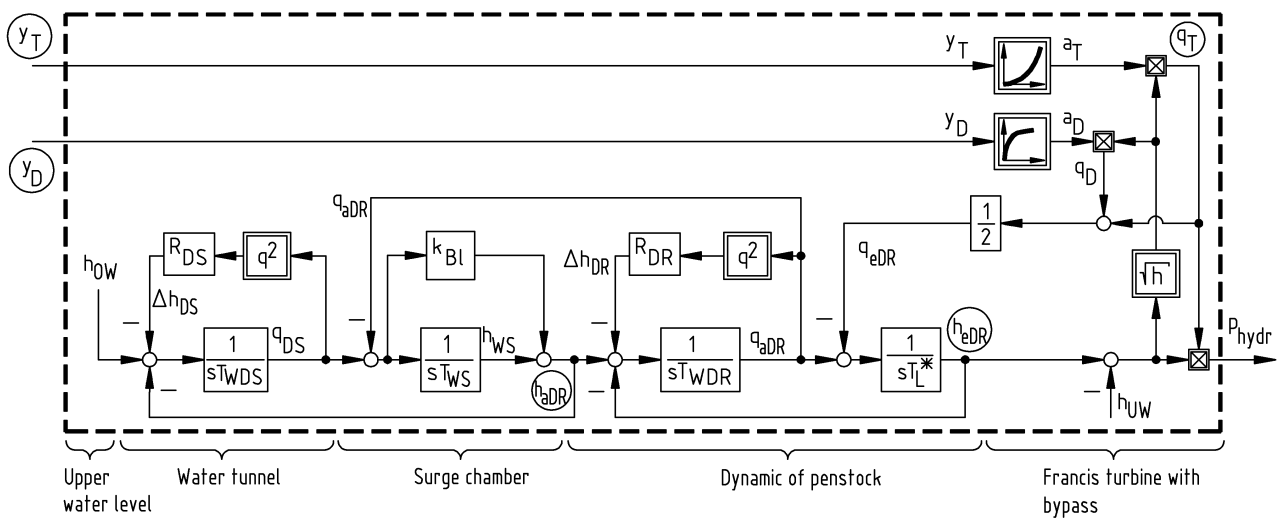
$y_T$

$y_D$

$y_T$

$a_T$

$q_T$

$y_D$

$a_D$

$q_D$

$q_{aDR}$

$\frac{1}{2}$

$h_{OW}$

$R_{DS}$

$q^2$

$k_{Bl}$

$\Delta h_{DR}$

$R_{DR}$

$q^2$

$q_{eDR}$

$\sqrt{h}$

$\Delta h_{DS}$

–

$\frac{1}{sT_{WDS}}$

$q_{DS}$

–

$\frac{1}{sT_{WS}}$

$h_{WS}$

–

$\frac{1}{sT_{WDR}}$

$q_{aDR}$

–

$\frac{1}{sT_L^*}$

$h_{eDR}$

$p_{hydr}$

–

$h_{aDR}$

–

$h_{UW}$

Upper water level

Water tunnel

Surge chamber

Dynamic of penstock

Francis turbine with bypass